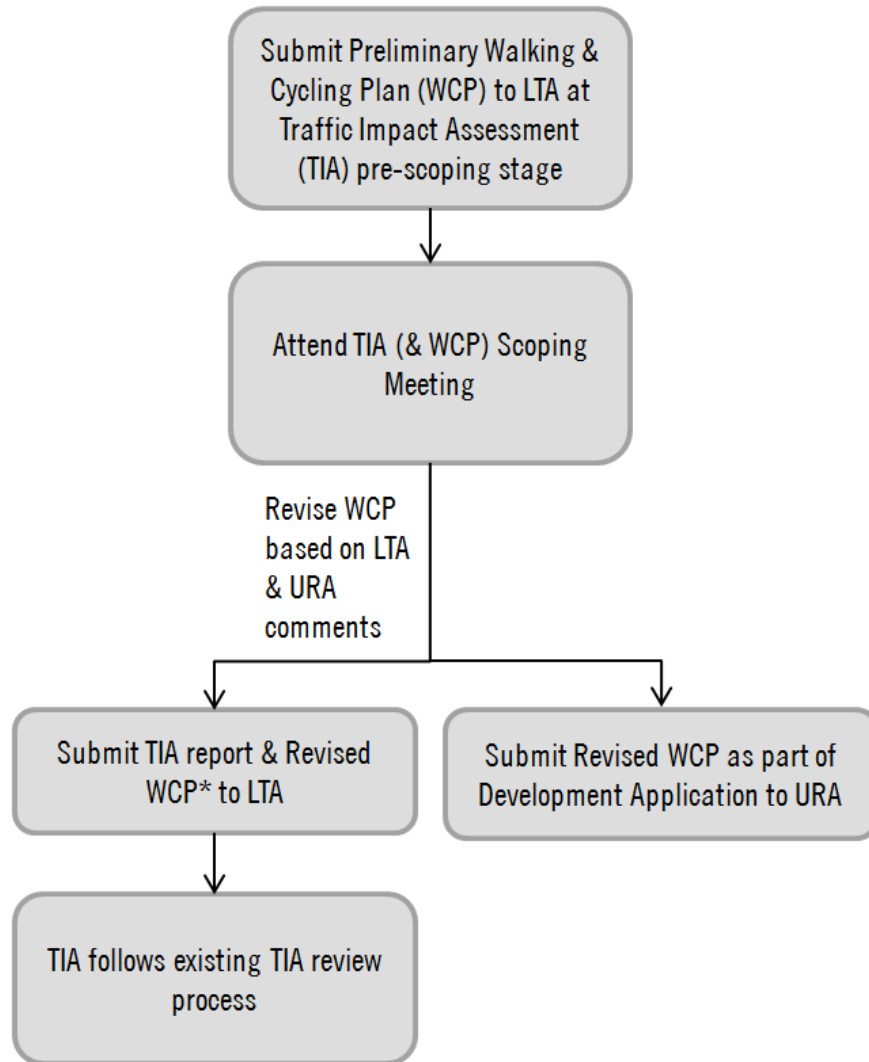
Submit Preliminary Walking & Cycling Plan (WCP) to LTA at Traffic Impact Assessment (TIA) pre-scoping stage

Attend TIA (& WCP) Scoping Meeting

Revise WCP based on LTA & URA comments

Submit TIA report & Revised WCP* to LTA

Submit Revised WCP as part of Development Application to URA

TIA follows existing TIA review process